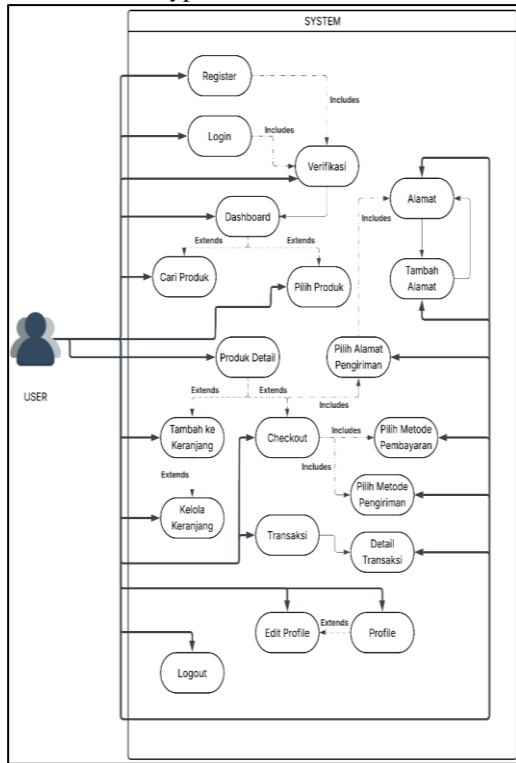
SYSTEM

Register

Includes

Login

Includes

Verifikasi

Alamat

Includes

Dashboard

Extends

Extends

Cari Produk

Pilih Produk

Tambah Alamat

USER

Produk Detail

Pilih Alamat Pengiriman

Extends

Extends

Includes

Tambah ke Keranjang

Checkout

Includes

Pilih Metode Pembayaran

Includes

Extends

Pilih Metode Pengiriman

Kelola Keranjang

Transaksi

Detail Transaksi

Edit Profile

Extends

Profile

Logout